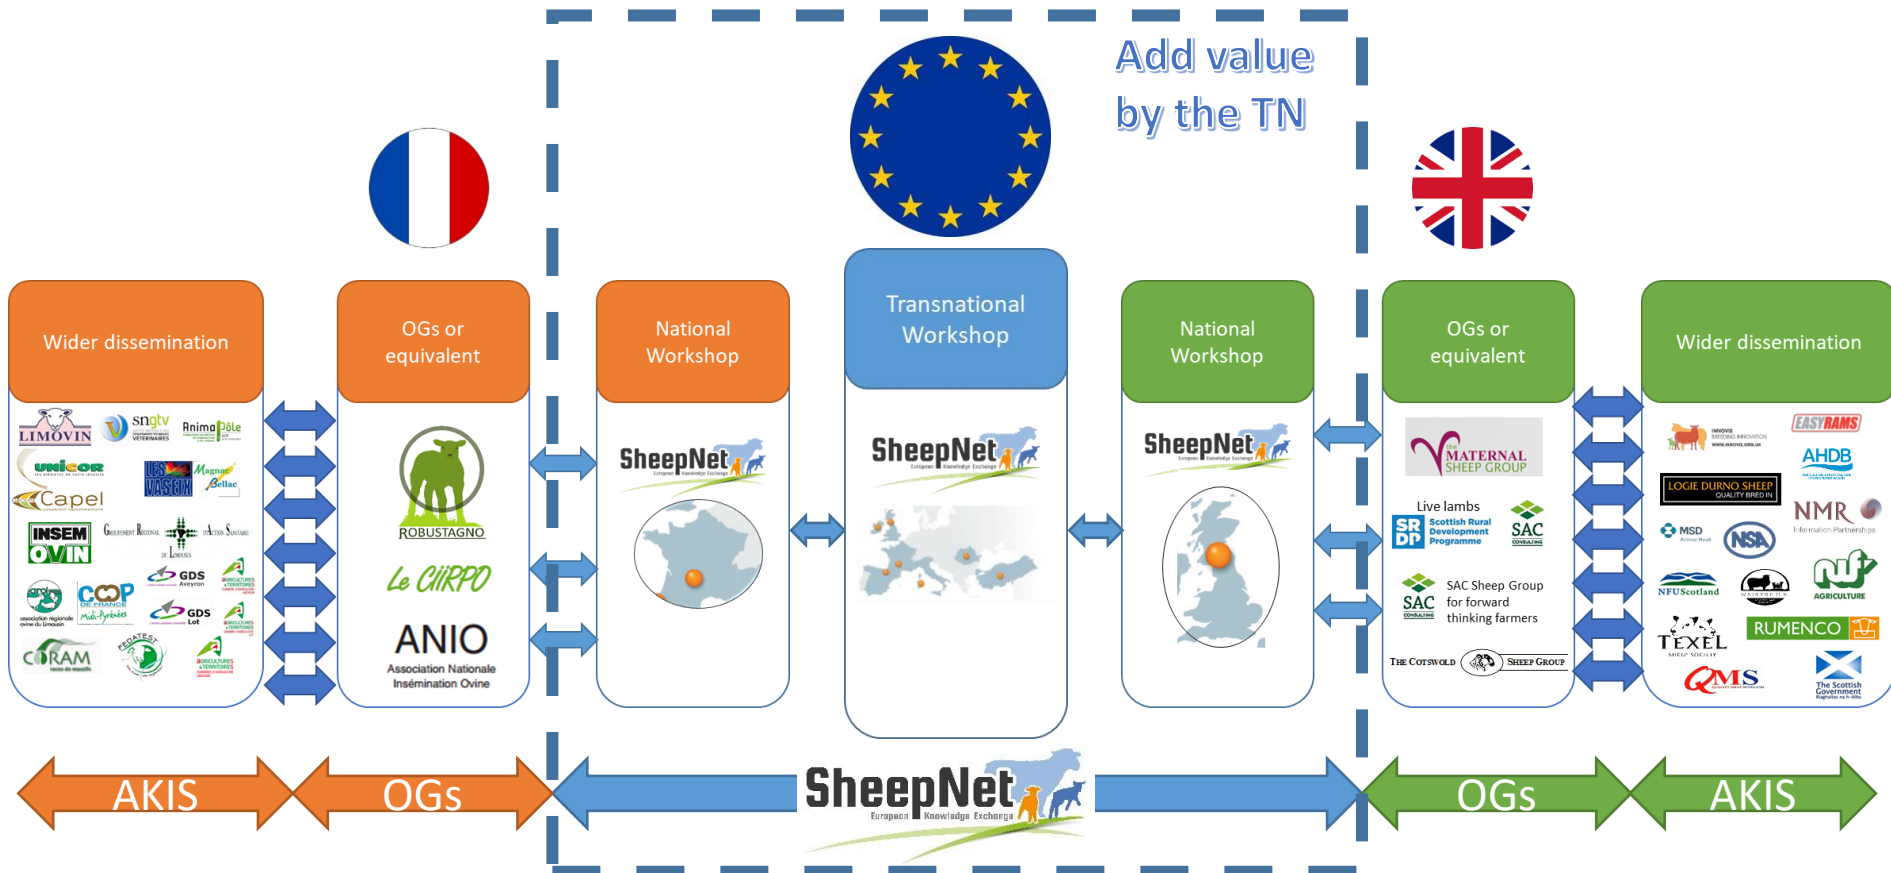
Add value by the TN

Wider dissemination

LIMOVIN
sngtv
Animapôle
unicor
LES VASEIX
Magnac Bellac
Capel
INSEM OVIN
Groupement Régional d'Action Sanitaire du Limousin
GDS Aveyron
GDS Lot
COOP DE FRANCE Midi-Pyrénées
CORAM
FEDATEST

OGs or equivalent

ROBUSTAGNO
Le CIIRPO
ANIO
Association Nationale Insémination Ovine

National Workshop

SheepNet European Knowledge Exchange

Transnational Workshop

SheepNet European Knowledge Exchange

National Workshop

SheepNet European Knowledge Exchange

OGs or equivalent

The MATERNAL SHEEP GROUP
Live lambs
SRDP Scottish Rural Development Programme
SAC
SAC Sheep Group for forward thinking farmers
The Cotswold Sheep Group

Wider dissemination

INNOVIS
EASYRAMS
AHDB
LOGIE DURNO SHEEP
NMR Information Partnerships
MSD
NSA
NFUScotland
nuf AGRICULTURE
TEXEL SHEEP SOCIETY
RUMENCO
QMS
The Scottish Government

AKIS
OGs
SheepNet European Knowledge Exchange
OGs
AKIS